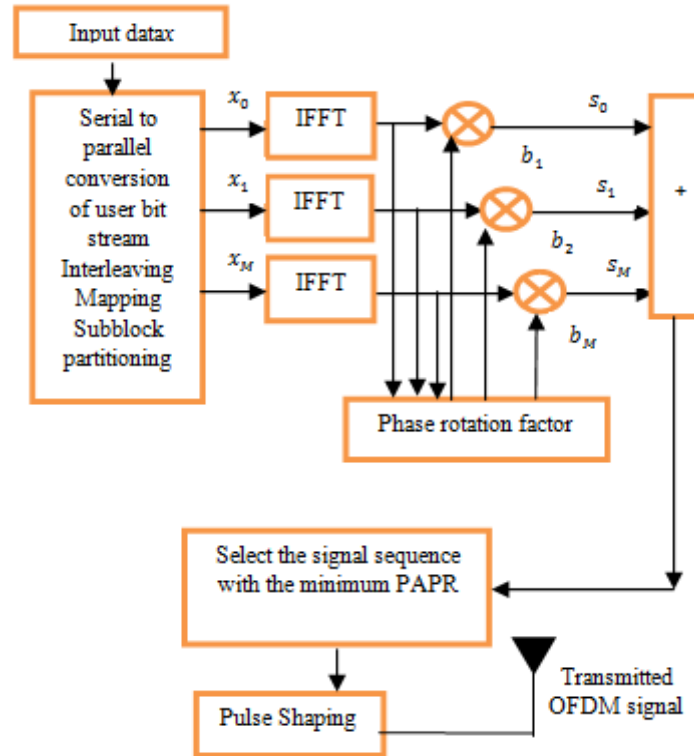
Input datax

Serial to parallel conversion of user bit stream Interleaving Mapping Subblock partitioning

$x_0$

IFFT

$x_1$

IFFT

$x_M$

IFFT

$s_0$

$b_1$

$s_1$

$b_2$

$s_M$

$b_M$

+

Phase rotation factor

Select the signal sequence with the minimum PAPR

Pulse Shaping

Transmitted OFDM signal